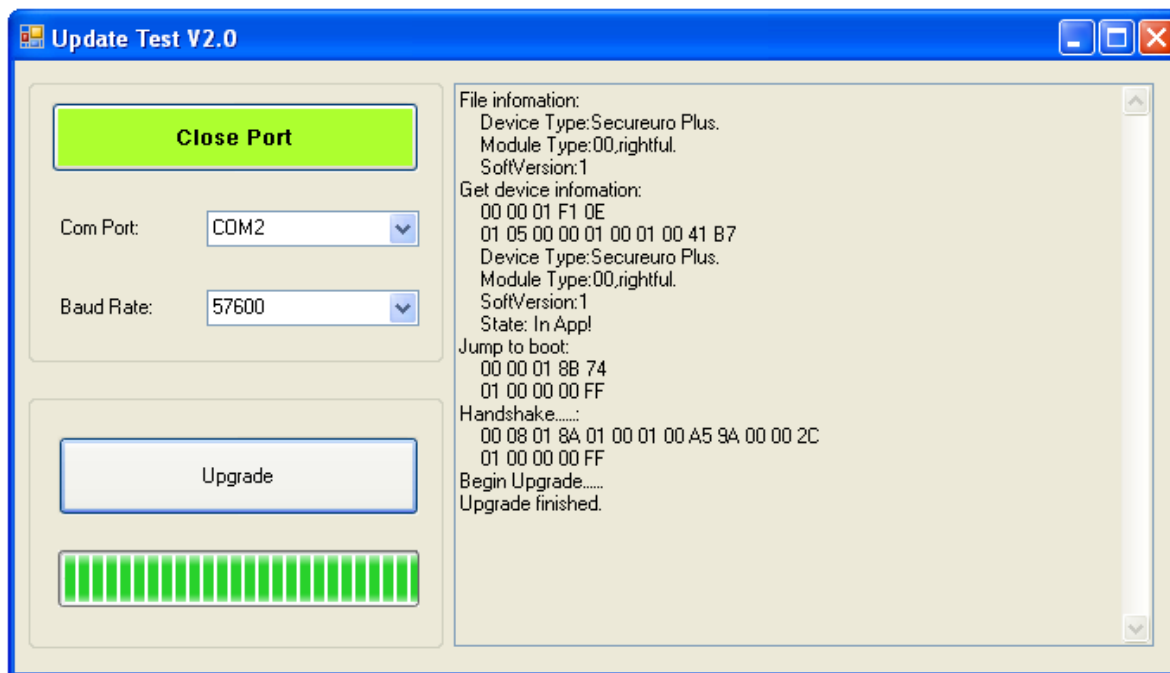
Update Test V2.0

Close Port

Com Port: COM2

Baud Rate: 57600

Upgrade

File infomation:
Device Type:Secureuro Plus.
Module Type:00,rightful.
SoftVersion:1
Get device infomation:
00 00 01 F1 0E
01 05 00 00 01 00 01 00 41 B7
Device Type:Secureuro Plus.
Module Type:00,rightful.
SoftVersion:1
State: In App!
Jump to boot:
00 00 01 8B 74
01 00 00 00 FF
Handshake......:
00 08 01 8A 01 00 01 00 A5 9A 00 00 2C
01 00 00 00 FF
Begin Upgrade......
Upgrade finished.